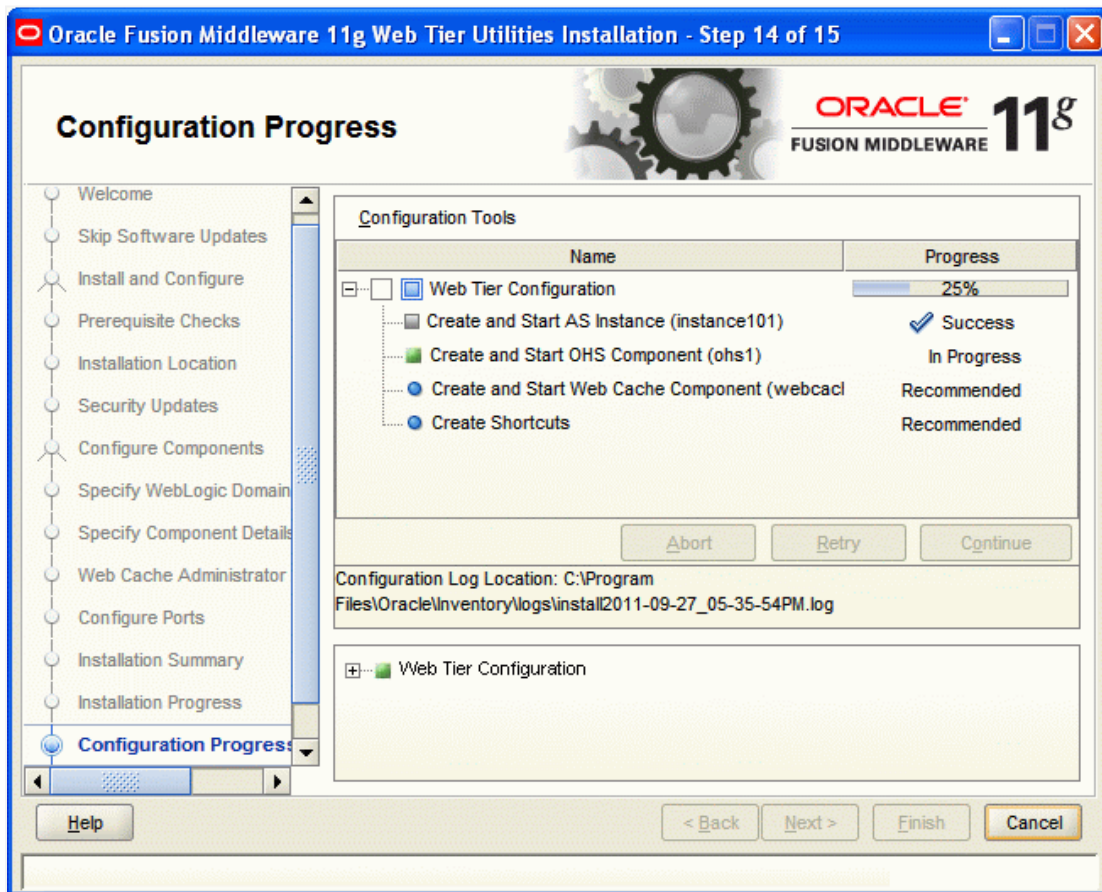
Oracle Fusion Middleware 11g Web Tier Utilities Installation - Step 14 of 15

Configuration Progress

ORACLE FUSION MIDDLEWARE 11g

Welcome
Skip Software Updates
Install and Configure
Prerequisite Checks
Installation Location
Security Updates
Configure Components
Specify WebLogic Domain
Specify Component Details
Web Cache Administrator
Configure Ports
Installation Summary
Installation Progress
Configuration Progress

Configuration Tools

| Name | Progress |
|---|---|
| Web Tier Configuration | 25% |
| Create and Start AS Instance (instance101) | Success |
| Create and Start OHS Component (ohs1) | In Progress |
| Create and Start Web Cache Component (webcacl | Recommended |
| Create Shortcuts | Recommended |

Abort Retry Continue

Configuration Log Location: C:\Program Files\Oracle\Inventory\logs\install2011-09-27_05-35-54PM.log

Web Tier Configuration

Help
< Back Next > Finish Cancel